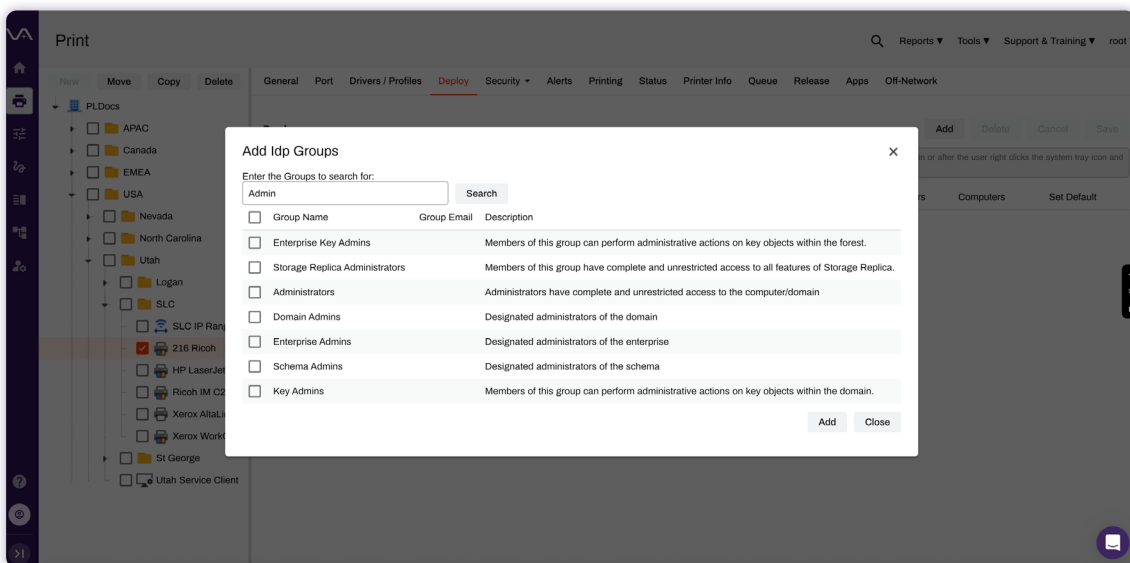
Print

Reports ▼ Tools ▼ Support & Training ▼ root

New Move Copy Delete

General Port Drivers / Profiles Deploy Security ▾ Alerts Printing Status Printer Info Queue Release Apps Off-Network

PLDocs
APAC
Canada
EMEA
USA
Nevada
North Carolina
Utah
Logan
SLC
SLC IP Ran
216 Ricoh
HP LaserJet
Ricoh IM C2
Xerox AltaLi
Xerox Work
St George
Utah Service Client

Add Delete Cancel Save

n or after the user right clicks the system tray icon and

rs Computers Set Default

Add Idp Groups

Enter the Groups to search for:

Admin

Search

| | Group Name | Group Email | Description |
|---|---|---|---|
| ☐ | Enterprise Key Admins | | Members of this group can perform administrative actions on key objects within the forest. |
| ☐ | Storage Replica Administrators | | Members of this group have complete and unrestricted access to all features of Storage Replica. |
| ☐ | Administrators | | Administrators have complete and unrestricted access to the computer/domain |
| ☐ | Domain Admins | | Designated administrators of the domain |
| ☐ | Enterprise Admins | | Designated administrators of the enterprise |
| ☐ | Schema Admins | | Designated administrators of the schema |
| ☐ | Key Admins | | Members of this group can perform administrative actions on key objects within the domain. |

Add Close